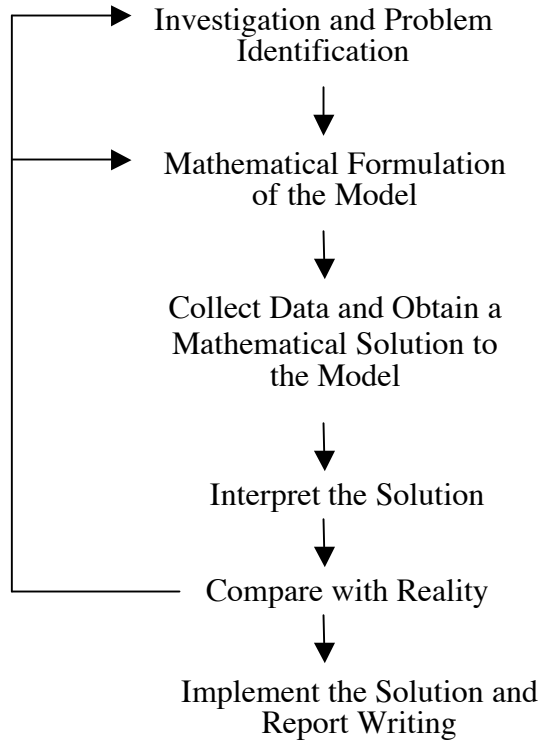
Investigation and Problem Identification

Mathematical Formulation of the Model

Collect Data and Obtain a Mathematical Solution to the Model

Interpret the Solution

Compare with Reality

Implement the Solution and Report Writing